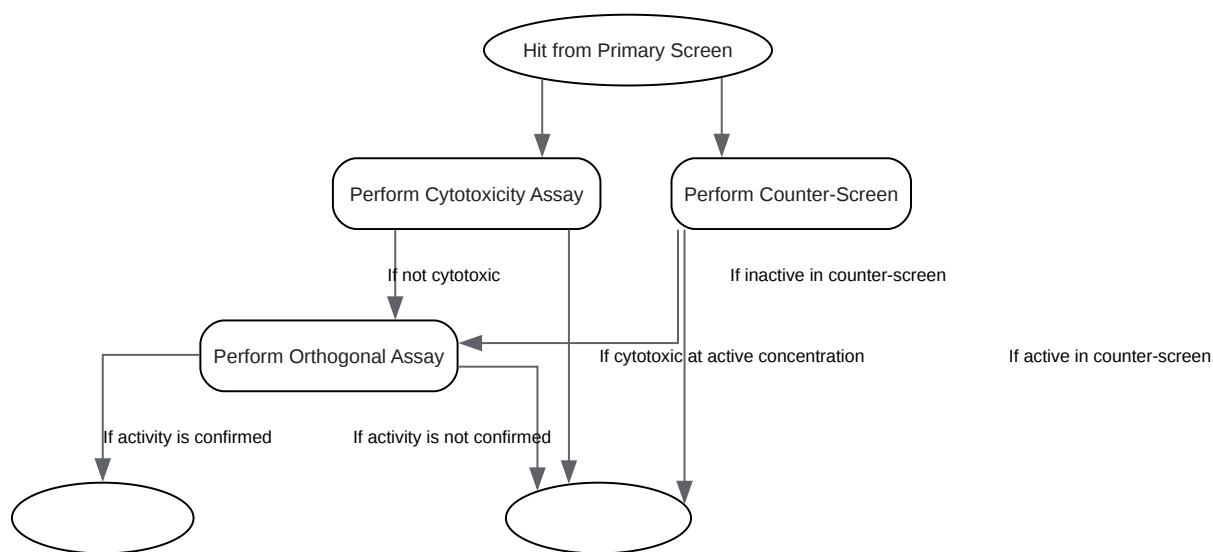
Hit from Primary Screen

Perform Cytotoxicity Assay

Perform Counter-Screen

If not cytotoxic

If inactive in counter-screen

Perform Orthogonal Assay

If cytotoxic at active concentration

If active in counter-screen

If activity is confirmed

If activity is not confirmed